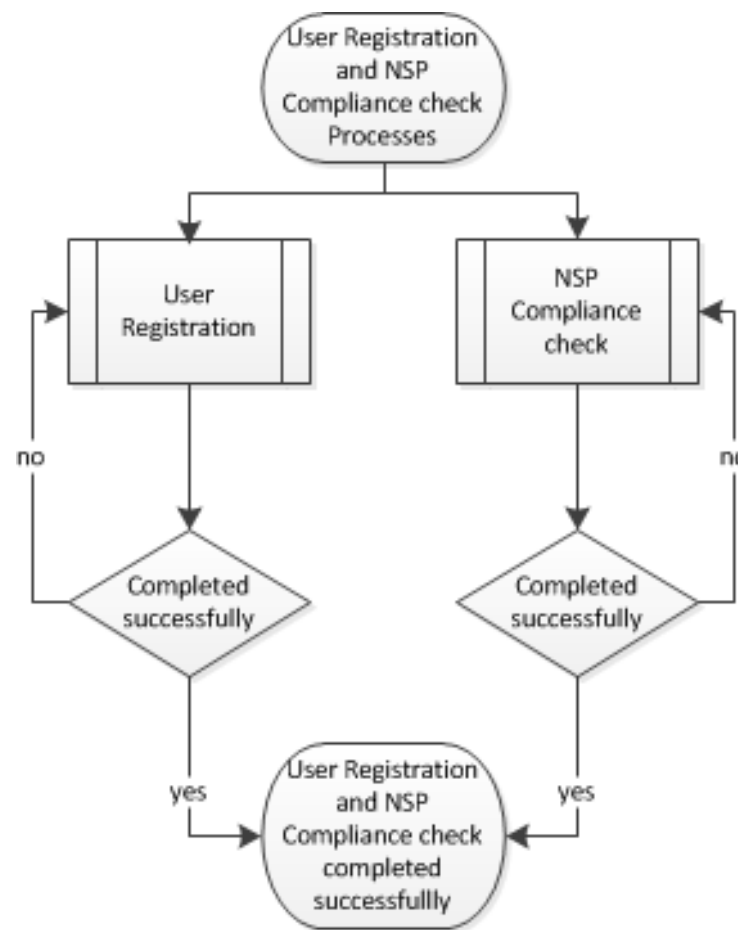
User Registration and NSP Compliance check Processes

User Registration

NSP Compliance check

no

no

Completed successfully

Completed successfully

yes

yes

User Registration and NSP Compliance check completed successfullly